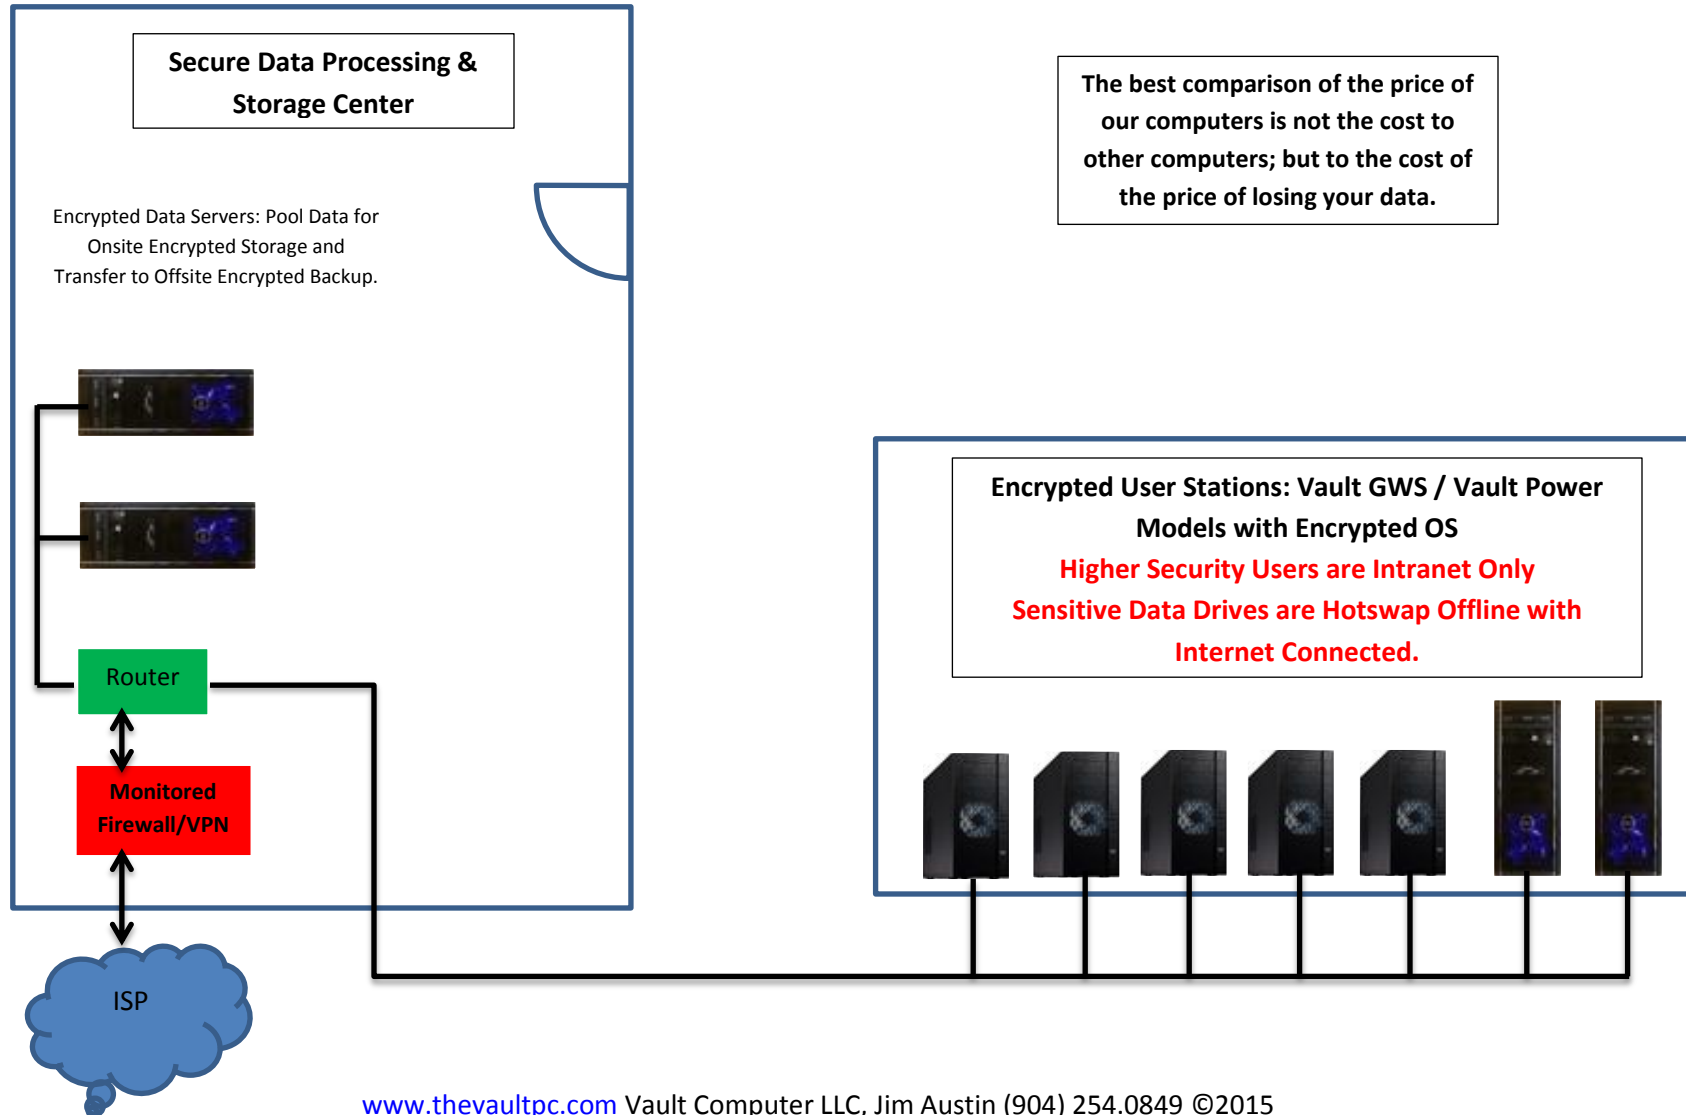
Secure Data Processing & Storage Center

Encrypted Data Servers: Pool Data for Onsite Encrypted Storage and Transfer to Offsite Encrypted Backup.

The best comparison of the price of our computers is not the cost to other computers; but to the cost of the price of losing your data.

Encrypted User Stations: Vault GWS / Vault Power Models with Encrypted OS
Higher Security Users are Intranet Only
Sensitive Data Drives are Hotswap Offline with Internet Connected.

Router

Monitored Firewall/VPN

ISP

www.thevaultpc.com Vault Computer LLC, Jim Austin (904) 254.0849 ©2015